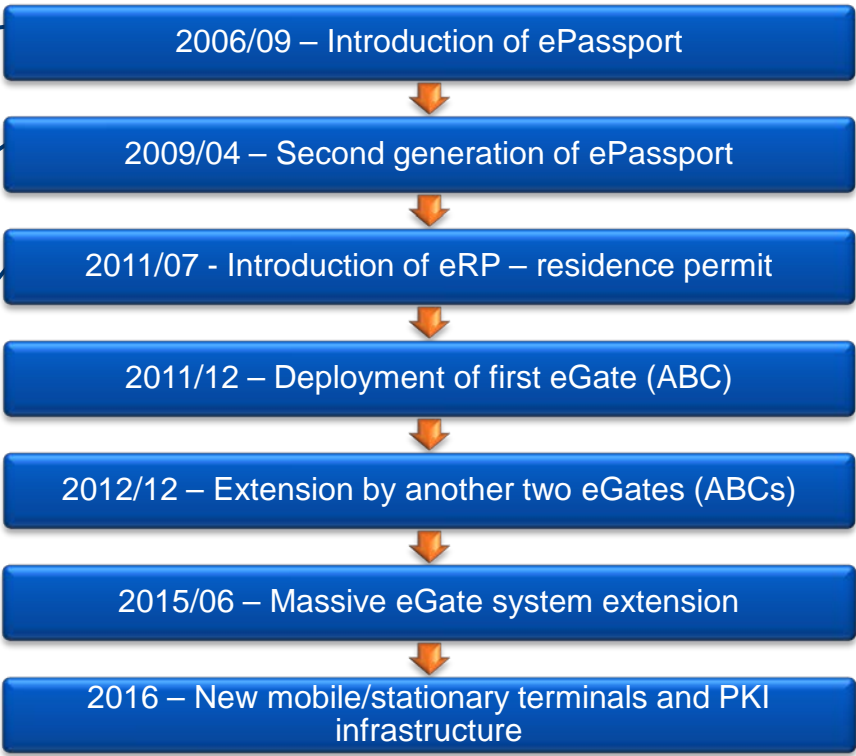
2006/09 – Introduction of ePassport

2009/04 – Second generation of ePassport

2011/07 - Introduction of eRP – residence permit

2011/12 – Deployment of first eGate (ABC)

2012/12 – Extension by another two eGates (ABCs)

2015/06 – Massive eGate system extension

2016 – New mobile/stationary terminals and PKI infrastructure